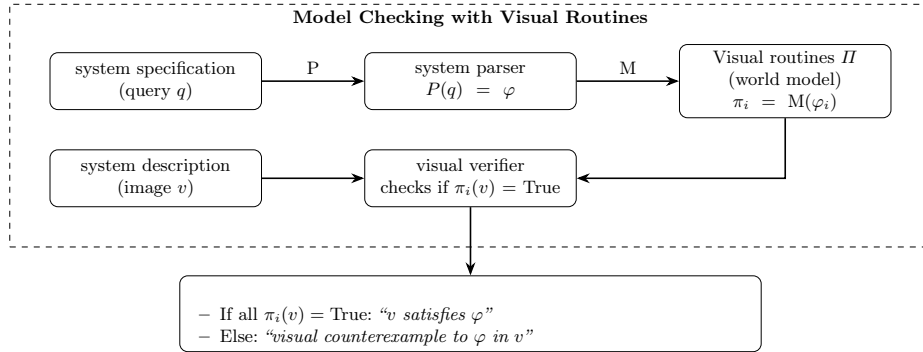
Model Checking with Visual Routines

system specification (query $q$)

P

system parser $P(q) = \varphi$

M

Visual routines $\Pi$ (world model) $\pi_i = M(\varphi_i)$

system description (image $v$)

visual verifier checks if $\pi_i(v) = \text{True}$

– If all $\pi_i(v) = \text{True}$: "$v$ satisfies $\varphi$"
– Else: "visual counterexample to $\varphi$ in $v$"